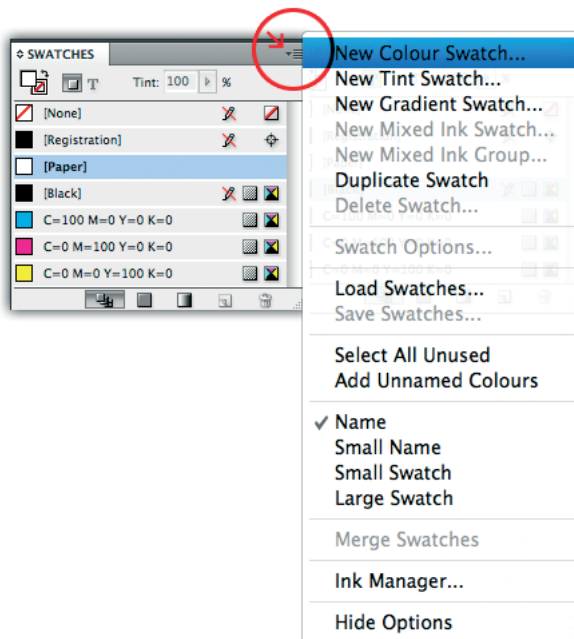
SWATCHES

Tint: 100 %

[None]

[Registration]

[Paper]

[Black]

C=100 M=0 Y=0 K=0

C=0 M=100 Y=0 K=0

C=0 M=0 Y=100 K=0

New Colour Swatch...
New Tint Swatch...
New Gradient Swatch...
New Mixed Ink Swatch...
New Mixed Ink Group...
Duplicate Swatch
Delete Swatch...

Swatch Options...

Load Swatches...
Save Swatches...

Select All Unused
Add Unnamed Colours

✓ Name
Small Name
Small Swatch
Large Swatch

Merge Swatches

Ink Manager...

Hide Options